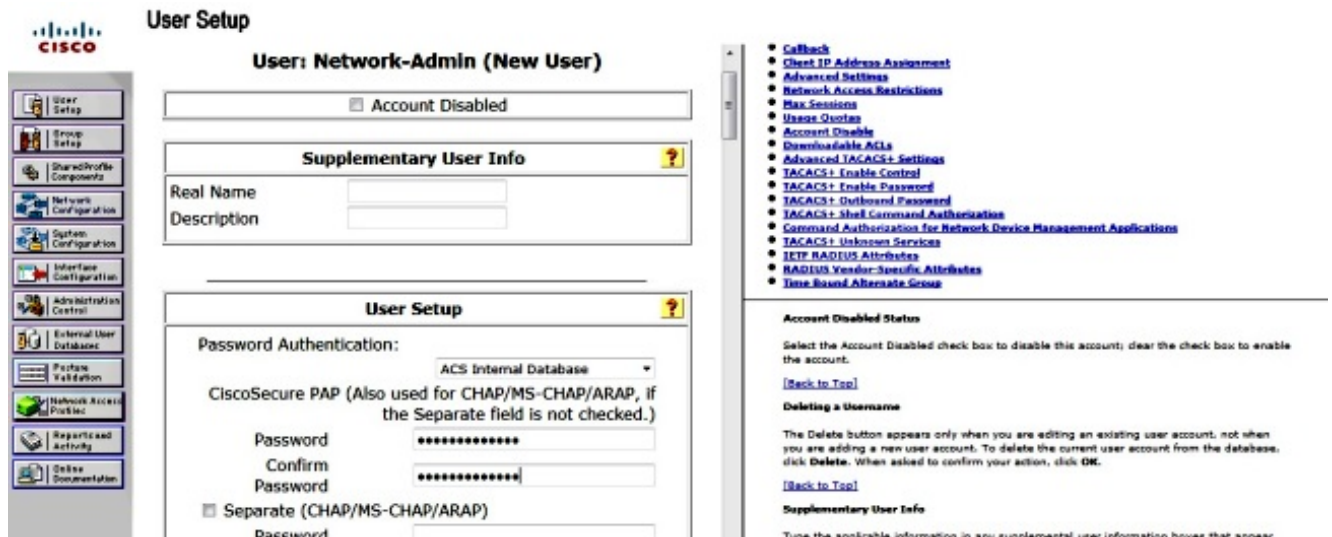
cisco

User Setup

User Setup
Group Setup
Shared Profile Components
Network Configuration
System Configuration
Interface Configuration
Administration Control
External User Databases
Posture Validation
Network Access Profiles
Reports and Activity
Online Documentation

User: Network-Admin (New User)

Account Disabled

Supplementary User Info ?

Real Name
Description

User Setup ?

Password Authentication:
ACS Internal Database
CiscoSecure PAP (Also used for CHAP/MS-CHAP/ARAP, if the Separate field is not checked.)
Password ••••••••••••••
Confirm Password ••••••••••••••
Separate (CHAP/MS-CHAP/ARAP)
Password

- Callback
- Client IP Address Assignment
- Advanced Settings
- Network Access Restrictions
- Max Sessions
- Usage Quotas
- Account Disable
- Downloadable ACLs
- Advanced TACACS+ Settings
- TACACS+ Enable Control
- TACACS+ Enable Password
- TACACS+ Outbound Password
- TACACS+ Shell Command Authorization
- Command Authorization for Network Device Management Applications
- TACACS+ Unknown Services
- IETF RADIUS Attributes
- RADIUS Vendor-Specific Attributes
- Time Bound Alternate Group

Account Disabled Status

Select the Account Disabled check box to disable this account; clear the check box to enable the account.

[Back to Top]

Deleting a Username

The Delete button appears only when you are editing an existing user account, not when you are adding a new user account. To delete the current user account from the database, click Delete. When asked to confirm your action, click OK.

[Back to Top]

Supplementary User Info

Type the applicable information in any supplemental user information boxes that appear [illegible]